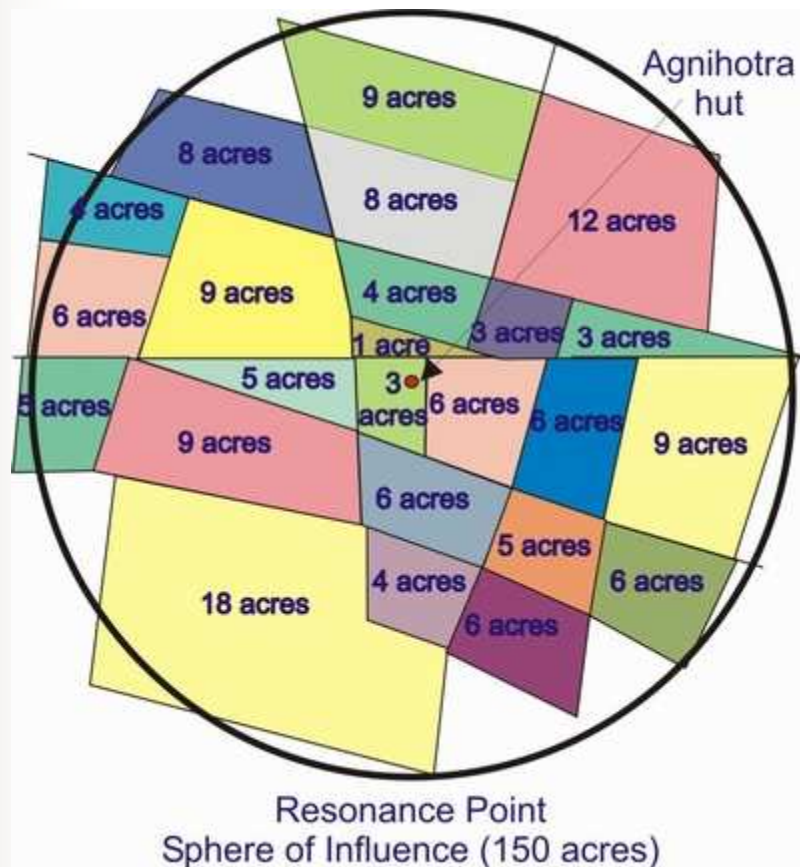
Agnihotra hut

9 acres

8 acres

8 acres

12 acres

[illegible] acres

9 acres

4 acres

6 acres

3 acres

3 acres

1 acre

5 acres

3 acres

6 acres

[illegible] acres

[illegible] acres

9 acres

9 acres

6 acres

5 acres

4 acres

6 acres

18 acres

6 acres

Resonance Point
Sphere of Influence (150 acres)